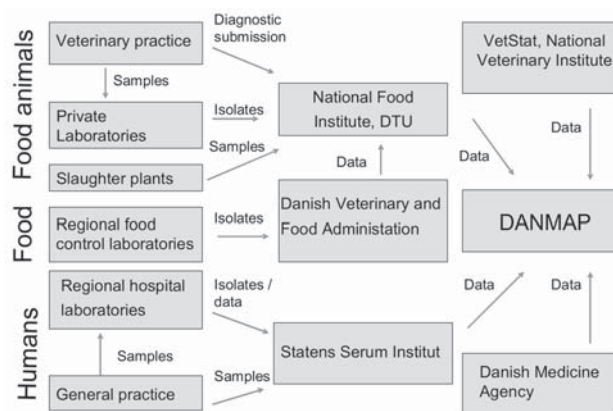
Food animals

Veterinary practice

Diagnostic submission

Samples

Private Laboratories

Isolates

National Food Institute, DTU

VetStat, National Veterinary Institute

Samples

Slaughter plants

Data

Data

Data

Food

Regional food control laboratories

Isolates

Danish Veterinary and Food Administation

DANMAP

Humans

Regional hospital laboratories

Isolates / data

Data

Data

Samples

Statens Serum Institut

General practice

Samples

Danish Medicine Agency